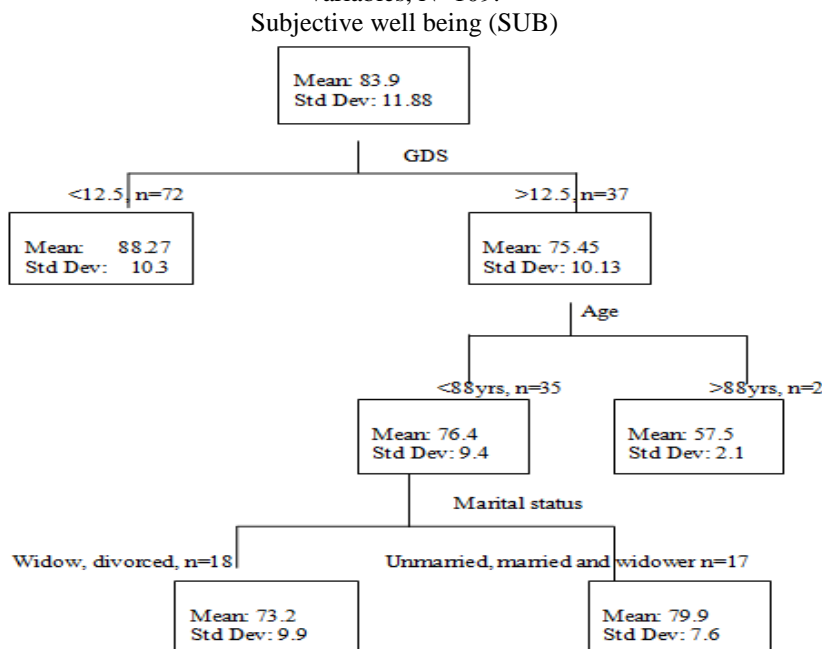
variables, N=109.
Subjective well being (SUB)

Mean: 83.9
Std Dev: 11.88

GDS

<12.5, n=72

>12.5, n=37

Mean: 88.27
Std Dev: 10.3

Mean: 75.45
Std Dev: 10.13

Age

<88yrs, n=35

>88yrs, n=2

Mean: 76.4
Std Dev: 9.4

Mean: 57.5
Std Dev: 2.1

Marital status

Widow, divorced, n=18

Unmarried, married and widower n=17

Mean: 73.2
Std Dev: 9.9

Mean: 79.9
Std Dev: 7.6